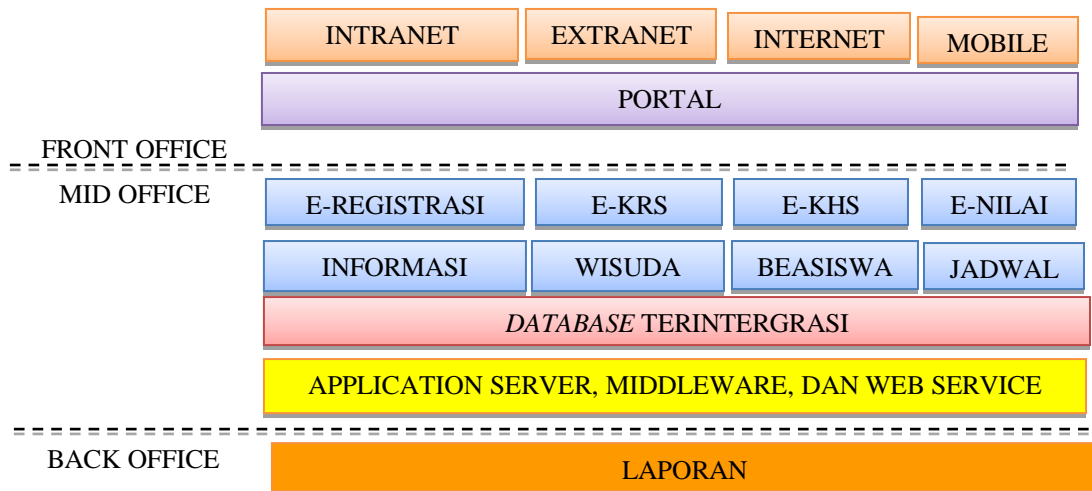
INTRANET
EXTRANET
INTERNET
MOBILE
PORTAL
FRONT OFFICE
MID OFFICE
E-REGISTRASI
E-KRS
E-KHS
E-NILAI
INFORMASI
WISUDA
BEASISWA
JADWAL
*DATABASE* TERINTERGRASI
APPLICATION SERVER, MIDDLEWARE, DAN WEB SERVICE
BACK OFFICE
LAPORAN